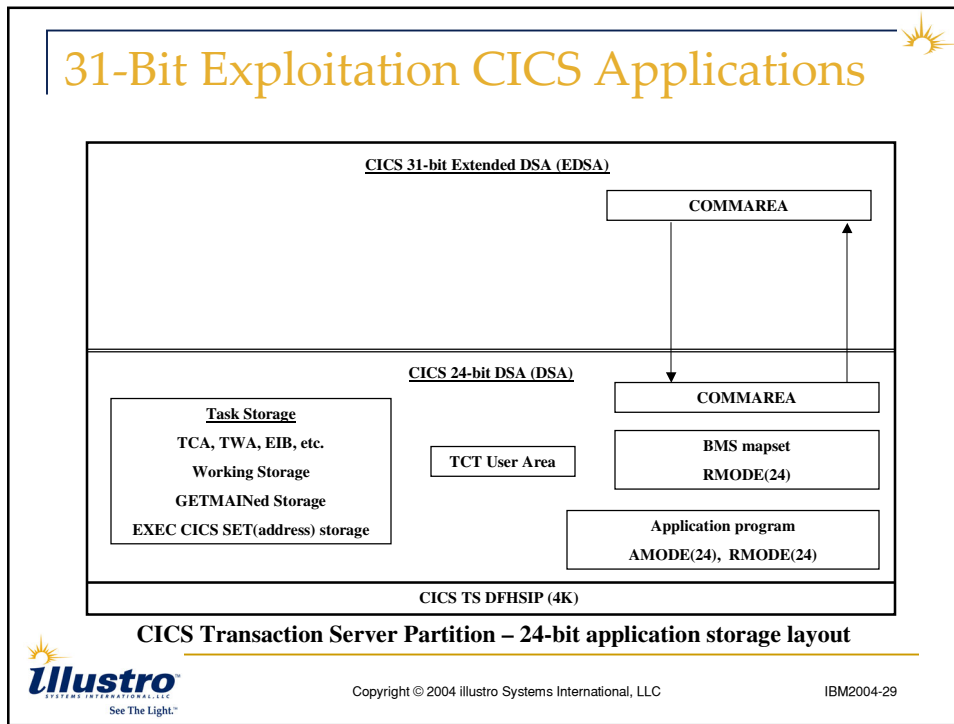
31-Bit Exploitation CICS Applications

CICS 31-bit Extended DSA (EDSA)

COMMAREA

CICS 24-bit DSA (DSA)

COMMAREA

Task Storage
TCA, TWA, EIB, etc.
Working Storage
GETMAINed Storage
EXEC CICS SET(address) storage

TCT User Area

BMS mapset
RMODE(24)

Application program
AMODE(24), RMODE(24)

CICS TS DFHSIP (4K)

CICS Transaction Server Partition – 24-bit application storage layout

illustro
SYSTEMS INTERNATIONAL, LLC
See The Light.™

Copyright © 2004 illustro Systems International, LLC

IBM2004-29